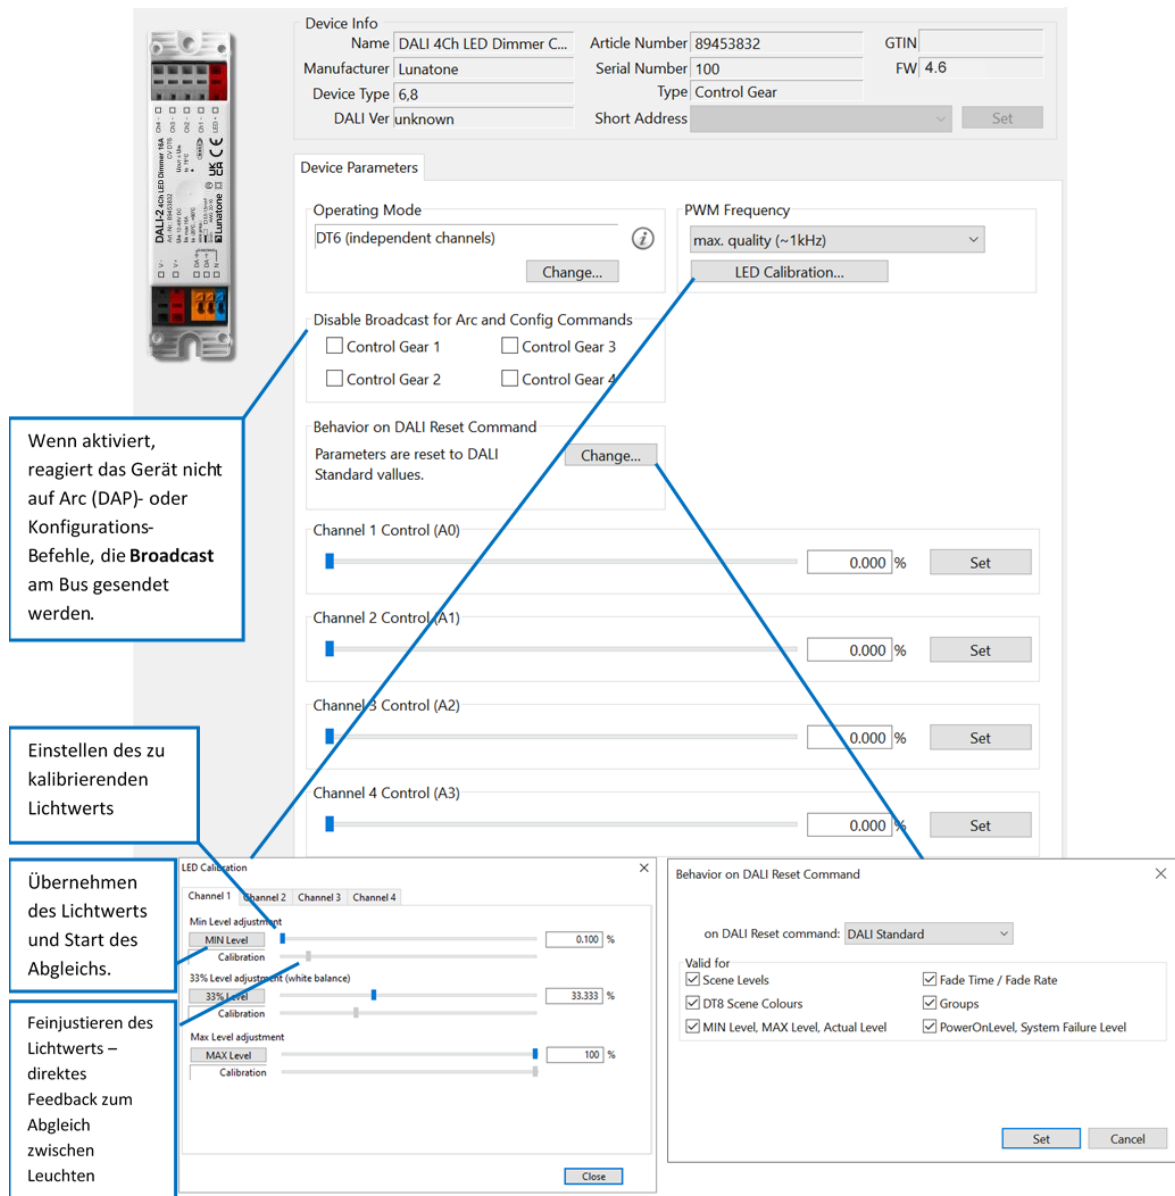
Device Info
Name DALI 4Ch LED Dimmer C...
Manufacturer Lunatone
Device Type 6,8
DALI Ver unknown
Article Number 89453832
Serial Number 100
Type Control Gear
Short Address
GTIN
FW 4.6
Set

Device Parameters

Operating Mode
DT6 (independent channels)
Change...

PWM Frequency
max. quality (~1kHz)
LED Calibration...

Disable Broadcast for Arc and Config Commands
Control Gear 1
Control Gear 3
Control Gear 2
Control Gear 4

Behavior on DALI Reset Command
Parameters are reset to DALI Standard vallues.
Change...

Channel 1 Control (A0)
0.000 %
Set

Channel 2 Control (A1)
0.000 %
Set

Channel 3 Control (A2)
0.000 %
Set

Channel 4 Control (A3)
0.000 %
Set

Wenn aktiviert, reagiert das Gerät nicht auf Arc (DAP)- oder Konfigurations-Befehle, die **Broadcast** am Bus gesendet werden.

Einstellen des zu kalibrierenden Lichtwerts

Übernehmen des Lichtwerts und Start des Abgleichs.

Feinjustieren des Lichtwerts – direktes Feedback zum Abgleich zwischen Leuchten

LED Calibration
Channel 1 Channel 2 Channel 3 Channel 4
Min Level adjustment
MIN Level
Calibration
0.100 %
33% Level adjustment (white balance)
33% Level
Calibration
33.333 %
Max Level adjustment
MAX Level
Calibration
100 %
Close

Behavior on DALI Reset Command
on DALI Reset command: DALI Standard
Valid for
Scene Levels
DT8 Scene Colours
MIN Level, MAX Level, Actual Level
Fade Time / Fade Rate
Groups
PowerOnLevel, System Failure Level
Set
Cancel